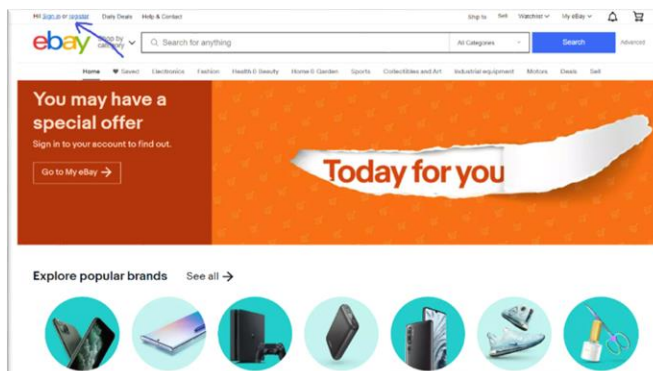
Hi! Sign in or register Daily Deals Help & Contact

Ship to Sell Watchlist My eBay

ebay Shop by category Search for anything All Categories Search Advanced

Home Saved Electronics Fashion Health & Beauty Home & Garden Sports Collectibles and Art Industrial equipment Motors Deals Sell

You may have a special offer

Sign in to your account to find out.

Go to My eBay →

Today for you

Explore popular brands See all →